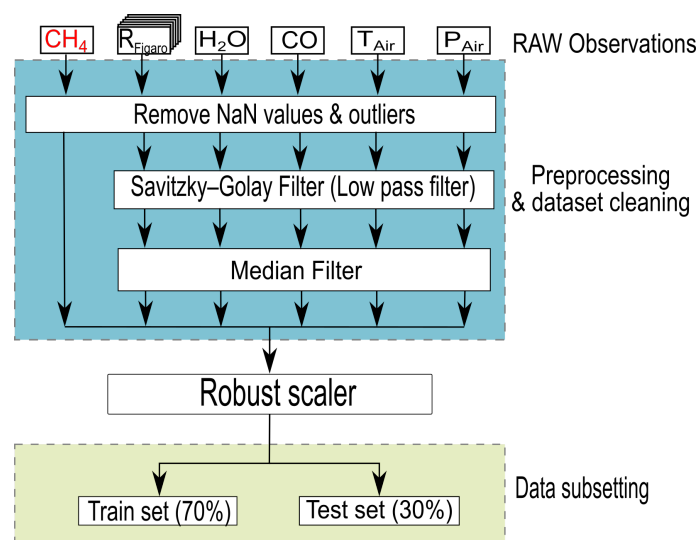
$CH_4$ $R_{Figaro}$ $H_2O$ CO $T_{Air}$ $P_{Air}$ RAW Observations

Remove NaN values & outliers

Preprocessing & dataset cleaning

Savitzky–Golay Filter (Low pass filter)

Median Filter

Robust scaler

Data subsetting

Train set (70%)

Test set (30%)